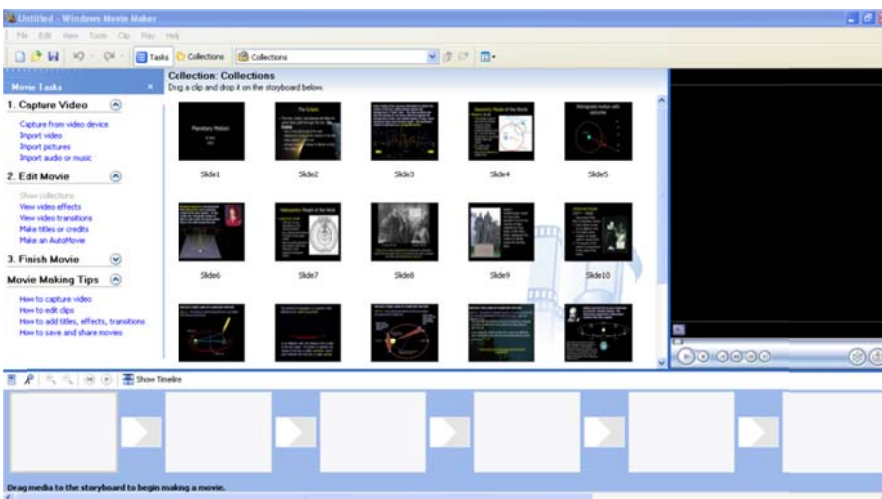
Untitled - Windows Movie Maker

File Edit View Tools Clip Play Help

Tasks Collections Collections

Movie Tasks

1. Capture Video

Capture from video device
Import video
Import pictures
Import audio or music

2. Edit Movie

Show collections
View video effects
View video transitions
Make titles or credits
Make an AutoMovie

3. Finish Movie

Movie Making Tips

How to capture video
How to edit clips
How to add titles, effects, transitions
How to save and share movies

Collection: Collections
Drag a clip and drop it on the storyboard below.

Planetary Motion

Slide1

The Ecliptic

Slide2

Slide3

Slide4

Slide5

Slide6

Slide7

Slide8

Slide9

Slide10

Show Timeline

Drag media to the storyboard to begin making a movie.